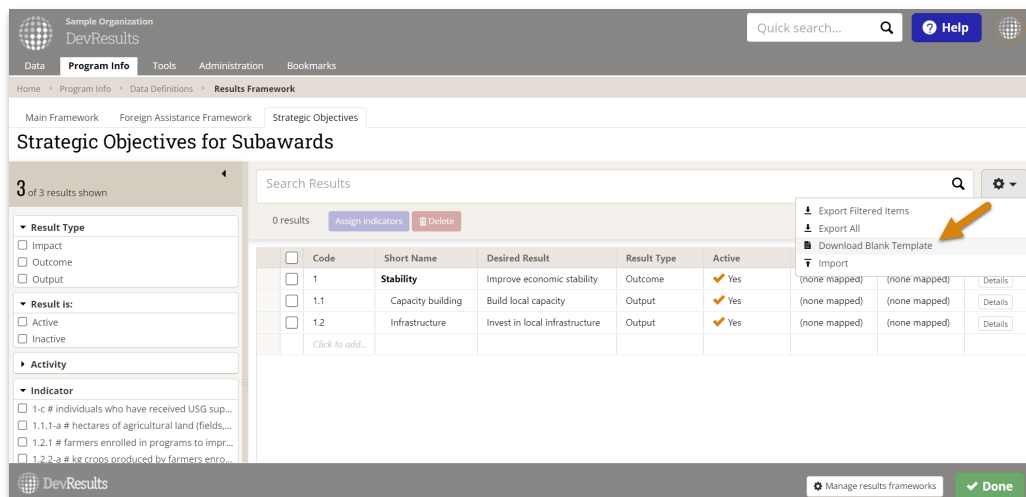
Sample Organization
DevResults

Quick search...

Help

Data | Program Info | Tools | Administration | Bookmarks

Home > Program Info > Data Definitions > Results Framework

Main Framework | Foreign Assistance Framework | Strategic Objectives

Strategic Objectives for Subawards

3 of 3 results shown

Result Type
☐ Impact
☐ Outcome
☐ Output

Result is:
☐ Active
☐ Inactive

Activity

Indicator
☐ 1-c # individuals who have received USG sup...
☐ 1.1.1-a # hectares of agricultural land (fields,...
☐ 1.2.1 # farmers enrolled in programs to impr...
☐ 1.2.2-a # kg crops produced by farmers enro...

Search Results

0 results | Assign indicators | Delete

Export Filtered Items
Export All
Download Blank Template
Import

| | Code | Short Name | Desired Result | Result Type | Active | | | |
|---|---|---|---|---|---|---|---|---|
| ☐ | 1 | Stability | Improve economic stability | Outcome | Yes | (none mapped) | (none mapped) | Details |
| ☐ | 1.1 | Capacity building | Build local capacity | Output | Yes | (none mapped) | (none mapped) | Details |
| ☐ | 1.2 | Infrastructure | Invest in local infrastructure | Output | Yes | (none mapped) | (none mapped) | Details |
| | Click to add... | | | | | | | |

DevResults

Manage results frameworks

Done